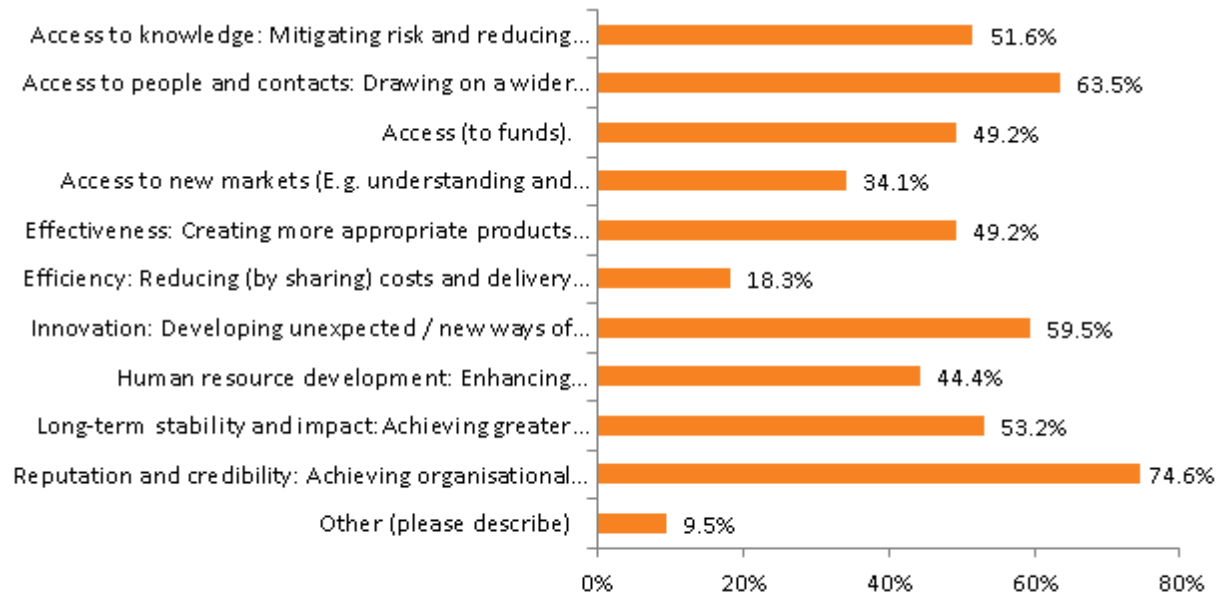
Access to knowledge: Mitigating risk and reducing... 51.6%
Access to people and contacts: Drawing on a wider... 63.5%
Access (to funds). 49.2%
Access to new markets (E.g. understanding and... 34.1%
Effectiveness: Creating more appropriate products... 49.2%
Efficiency: Reducing (by sharing) costs and delivery... 18.3%
Innovation: Developing unexpected / new ways of... 59.5%
Human resource development: Enhancing... 44.4%
Long-term stability and impact: Achieving greater... 53.2%
Reputation and credibility: Achieving organisational... 74.6%
Other (please describe) 9.5%

0% 20% 40% 60% 80%